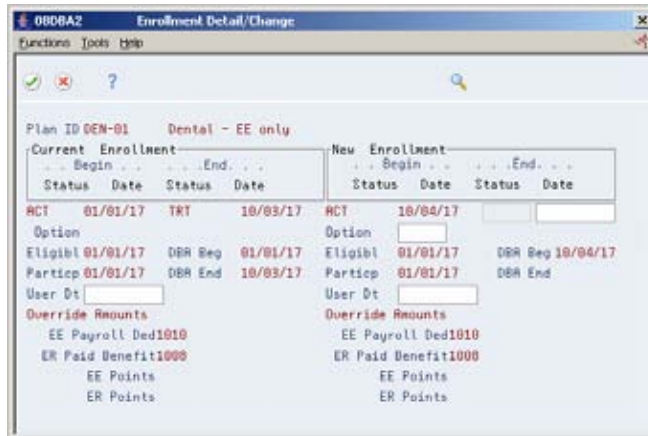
08DBA2 Enrollment Detail/Change

Functions Tools Help

?

Plan ID DEN-01 Dental - EE only

Current Enrollment
. . Begin . . . . .End. . .
Status Date Status Date
ACT 01/01/17 TRT 10/03/17
Option
Eligibl 01/01/17 DBA Beg 01/01/17
Particp 01/01/17 DBA End 10/03/17
User Dt
Override Amounts
EE Payroll Ded1010
ER Paid Benefit1000
EE Points
ER Points

New Enrollment
. . Begin . . . . .End. . .
Status Date Status Date
ACT 10/04/17
Option
Eligibl 01/01/17 DBA Beg 10/04/17
Particp 01/01/17 DBA End
User Dt
Override Amounts
EE Payroll Ded1010
ER Paid Benefit1000
EE Points
ER Points